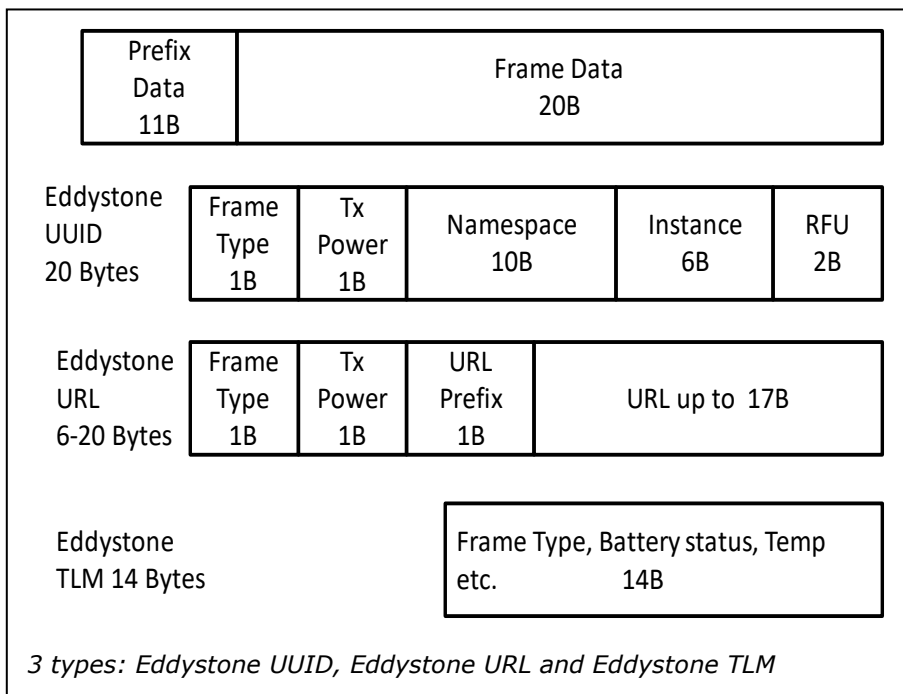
| Prefix Data 11B | Frame Data 20B |
|---|---|

Eddystone UUID 20 Bytes

| Frame Type 1B | Tx Power 1B | Namespace 10B | Instance 6B | RFU 2B |
|---|---|---|---|---|

Eddystone URL 6-20 Bytes

| Frame Type 1B | Tx Power 1B | URL Prefix 1B | URL up to 17B |
|---|---|---|---|

Eddystone TLM 14 Bytes

Frame Type, Battery status, Temp etc. 14B

3 types: Eddystone UUID, Eddystone URL and Eddystone TLM